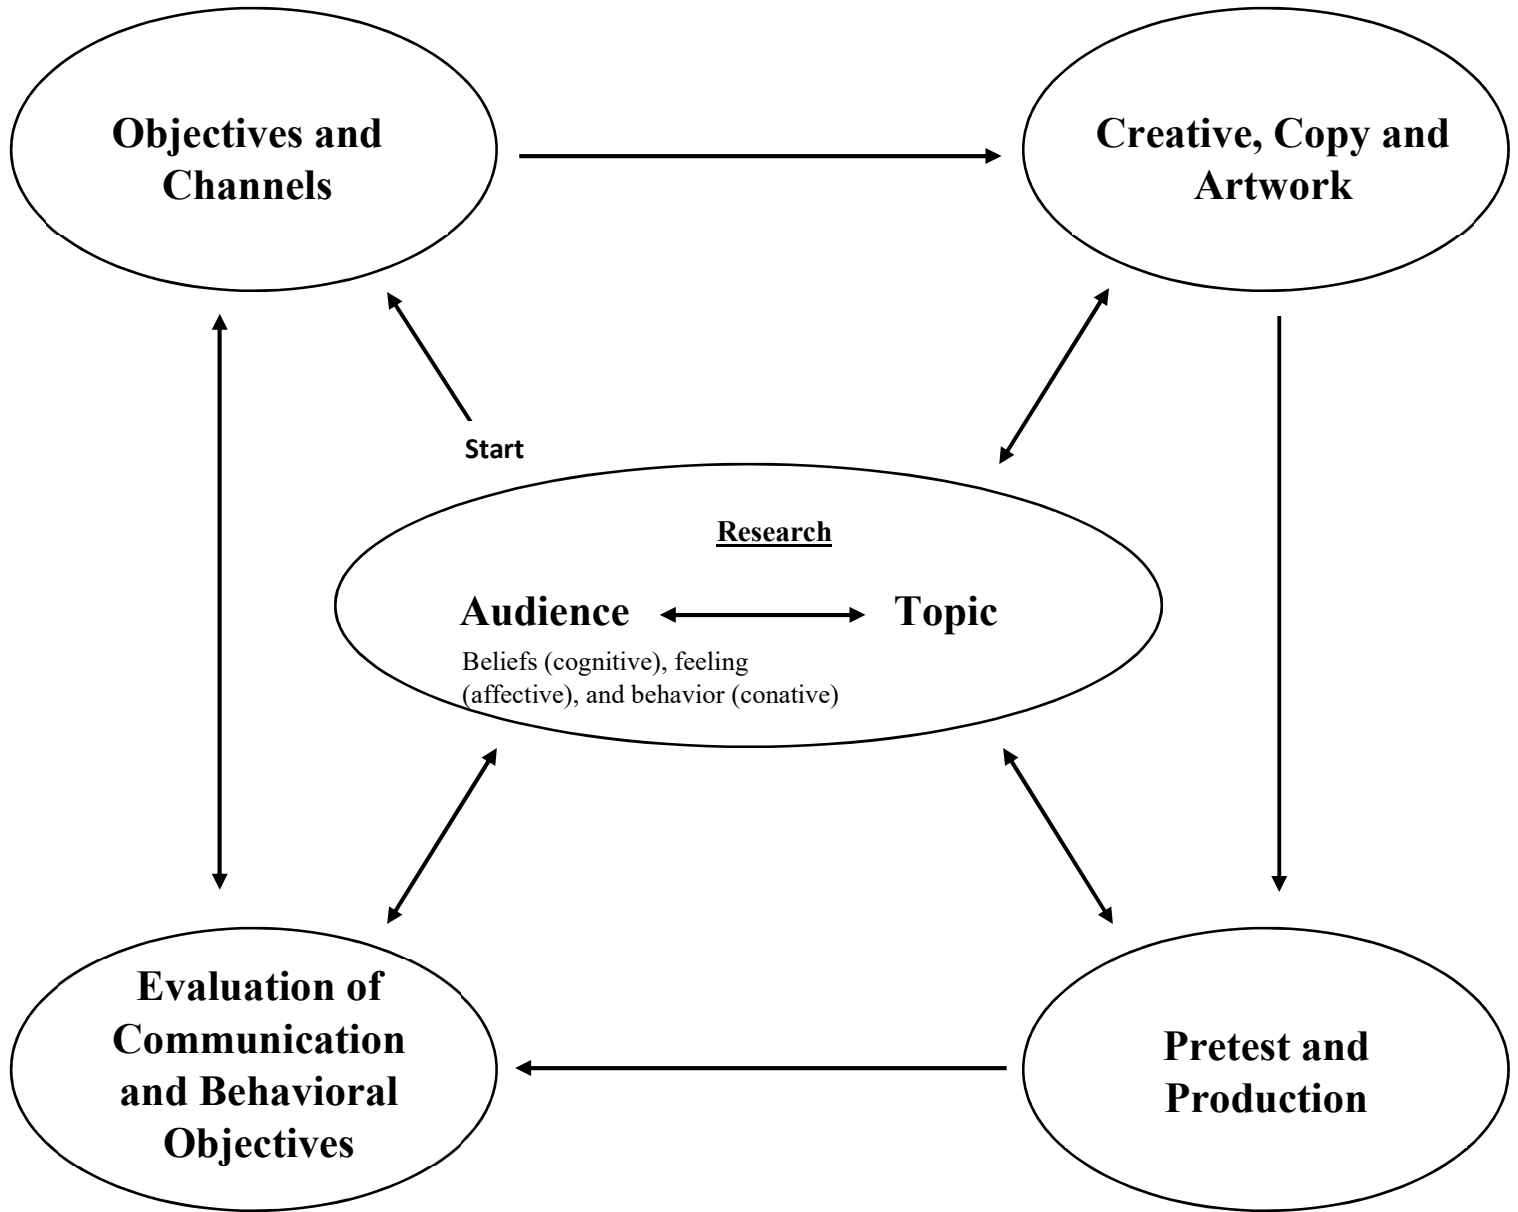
Objectives and Channels

Creative, Copy and Artwork

Start

Research

Audience Topic

Beliefs (cognitive), feeling (affective), and behavior (conative)

Evaluation of Communication and Behavioral Objectives

Pretest and Production